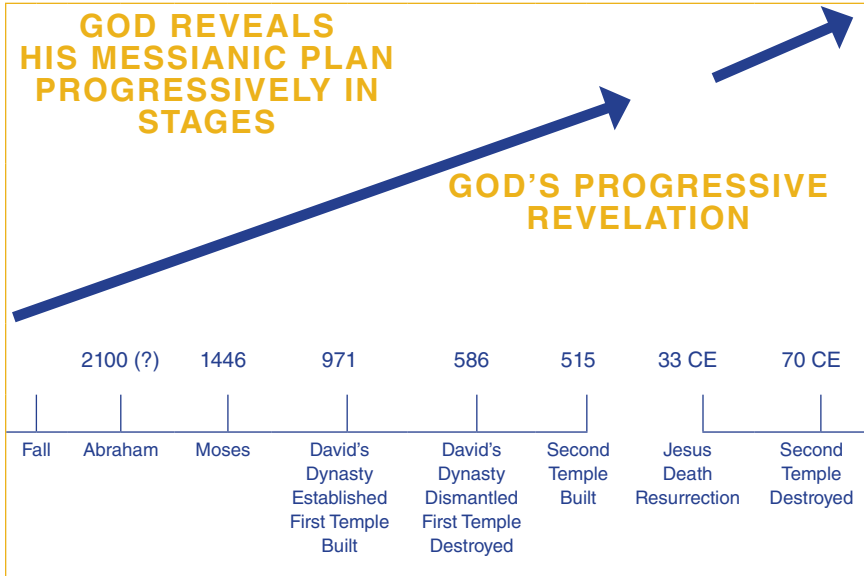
GOD REVEALS HIS MESSIANIC PLAN PROGRESSIVELY IN STAGES

GOD'S PROGRESSIVE REVELATION

| | 2100 (?) | 1446 | 971 | 586 | 515 | 33 CE | 70 CE |
|---|---|---|---|---|---|---|---|
| Fall | Abraham | Moses | David's Dynasty Established First Temple Built | David's Dynasty Dismantled First Temple Destroyed | Second Temple Built | Jesus Death Resurrection | Second Temple Destroyed |